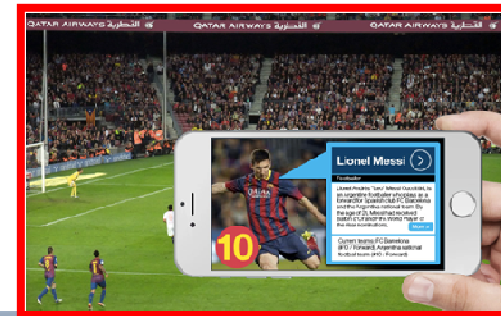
QATAR AIRWAYS القطرية QATAR AIRWAYS القطرية QATAR AIRWAYS القطرية

Lionel Messi

Footballer

Lionel Andrés "Leo" Messi Cuccittini, is an Argentine footballer who plays as a forward for Spanish club FC Barcelona and the Argentina national team. By the age of 21, Messi had received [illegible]

More

Current team: FC Barcelona
(#10 / Forward), Argentina national football team (#10 / Forward)

10